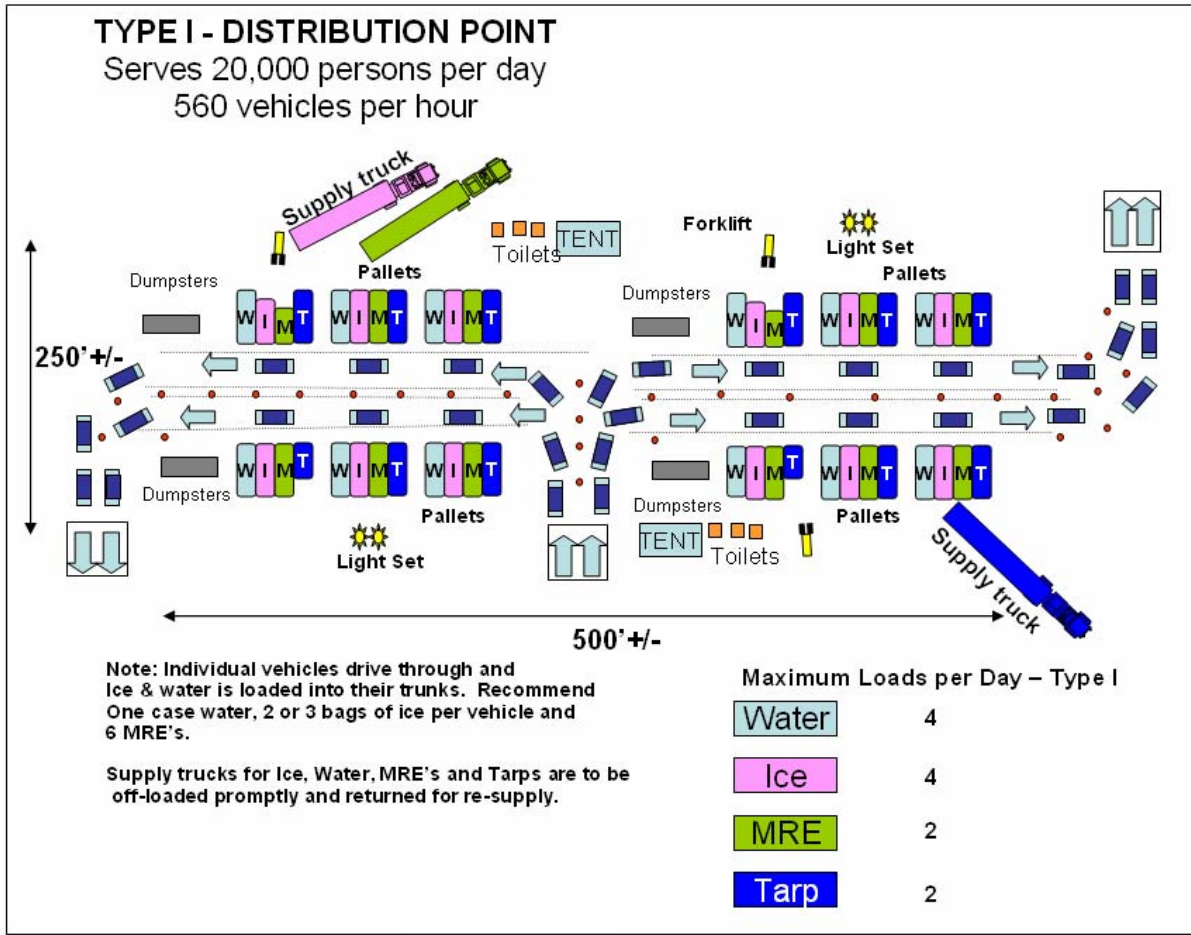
TYPE I - DISTRIBUTION POINT
Serves 20,000 persons per day
560 vehicles per hour

Supply truck

Toilets TENT

Forklift

Light Set

Pallets

Pallets

Dumpsters

Dumpsters

W I M T W I M T W I M T

W I M T W I M T W I M T

250'+/-

W I M T W I M T W I M T

W I M T W I M T W I M T

Dumpsters

Dumpsters

Pallets

Pallets

Light Set

TENT Toilets

Supply truck

500'+/-

Note: Individual vehicles drive through and Ice & water is loaded into their trunks. Recommend One case water, 2 or 3 bags of ice per vehicle and 6 MRE's.

Supply trucks for Ice, Water, MRE's and Tarps are to be off-loaded promptly and returned for re-supply.

Maximum Loads per Day – Type I

| | |
|---|---|
| Water | 4 |
| Ice | 4 |
| MRE | 2 |
| Tarp | 2 |